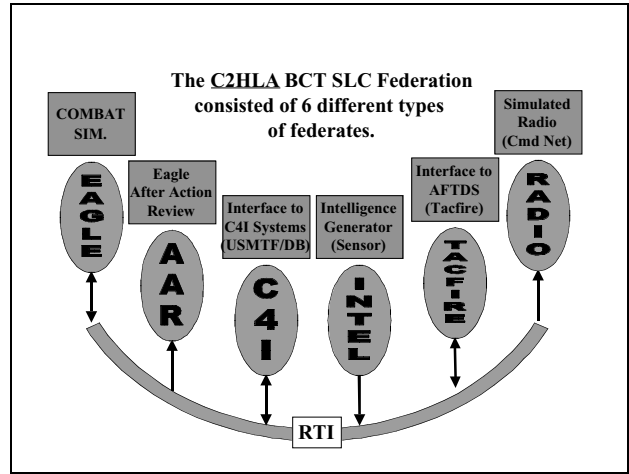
The C2HLA BCT SLC Federation consisted of 6 different types of federates.

COMBAT SIM.

EAGLE

Eagle After Action Review

AAR

Interface to C4I Systems (USMTF/DB)

C4I

Intelligence Generator (Sensor)

INTEL

Interface to AFTDS (Tacfire)

TACFIRE

Simulated Radio (Cmd Net)

RADIO

RTI